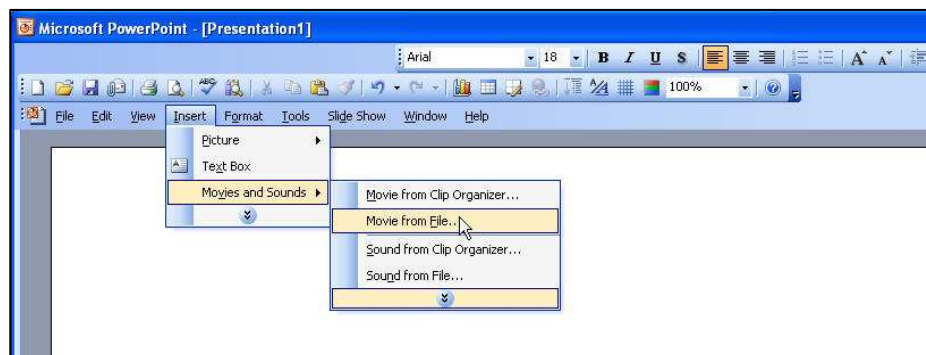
Microsoft PowerPoint - [Presentation1]

Arial 18 B I U S

100%

File Edit View Insert Format Tools Slide Show Window Help

Picture
Text Box
Movies and Sounds

Movie from Clip Organizer...
Movie from File...
Sound from Clip Organizer...
Sound from File...